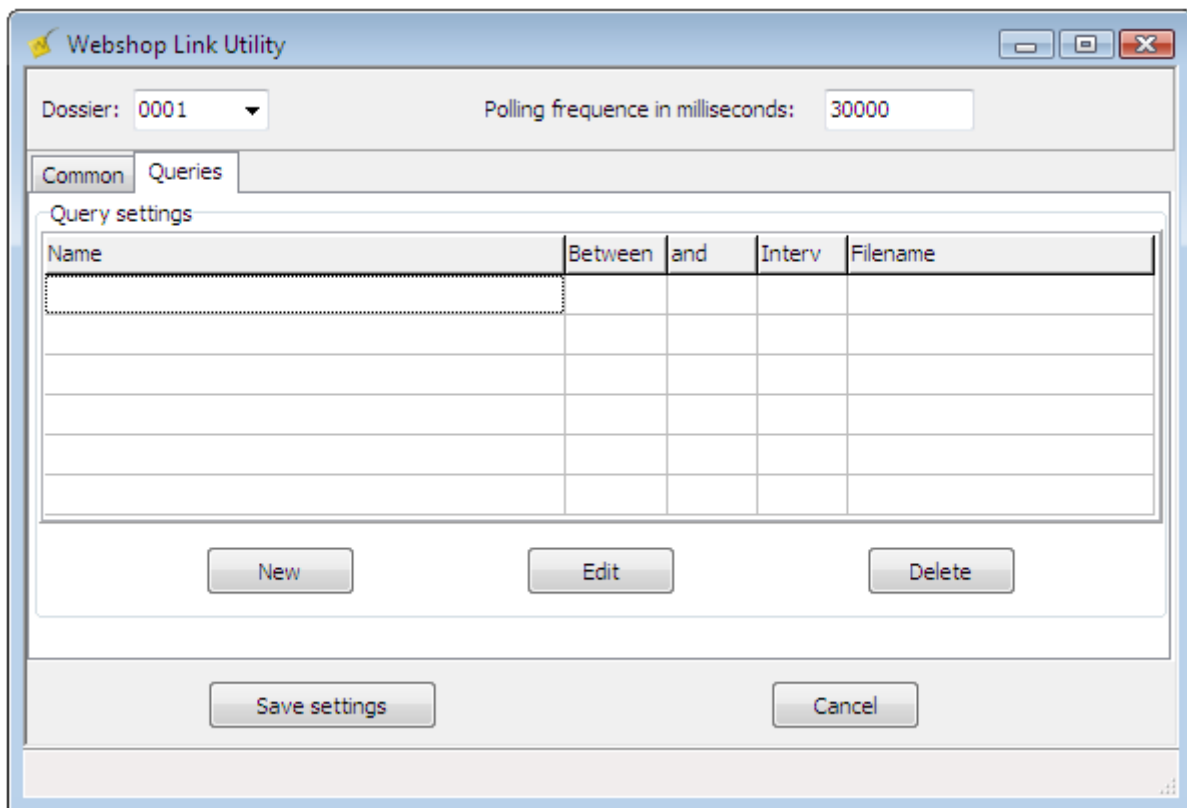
Webshop Link Utility

Dossier: 0001

Polling frequence in milliseconds: 30000

Common | Queries

Query settings

| Name | Between | and | Interv | Filename |
|---|---|---|---|---|
| | | | | |
| | | | | |
| | | | | |
| | | | | |
| | | | | |
| | | | | |

New | Edit | Delete

Save settings | Cancel